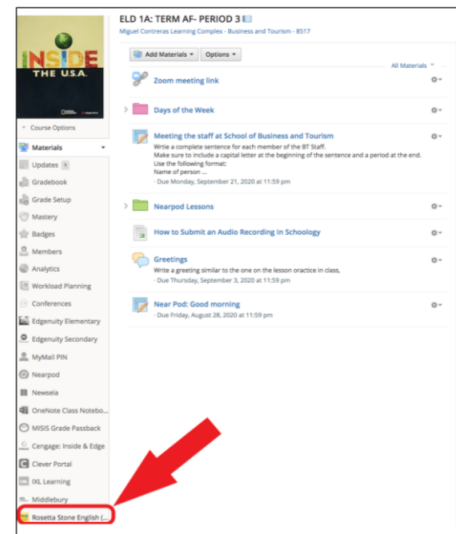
INSIDE THE U.S.A.

Course Options

Materials
Updates
Gradebook
Grade Setup
Mastery
Badges
Members
Analytics
Workload Planning
Conferences
Edgenuity Elementary
Edgenuity Secondary
MyMail PIN
Nearpod
Newsela
OneNote Class Notebo...
MISIS Grade Passback
Cengage: Inside & Edge
Clever Portal
IXL Learning
Middlebury
Rosetta Stone English (...

ELD 1A: TERM AF- PERIOD 3
Miguel Contreras Learning Complex - Business and Tourism - 8517

Add Materials
Options
All Materials

Zoom meeting link

Days of the Week

Meeting the staff at School of Business and Tourism
Write a complete sentence for each member of the BT Staff.
Make sure to include a capital letter at the beginning of the sentence and a period at the end.
Use the following format:
Name of person ...
Due Monday, September 21, 2020 at 11:59 pm

Nearpod Lessons

How to Submit an Audio Recording in Schoology

Greetings
Write a greeting similar to the one on the lesson oractice in class,
Due Thursday, September 3, 2020 at 11:59 pm

Near Pod: Good morning
Due Friday, August 28, 2020 at 11:59 pm